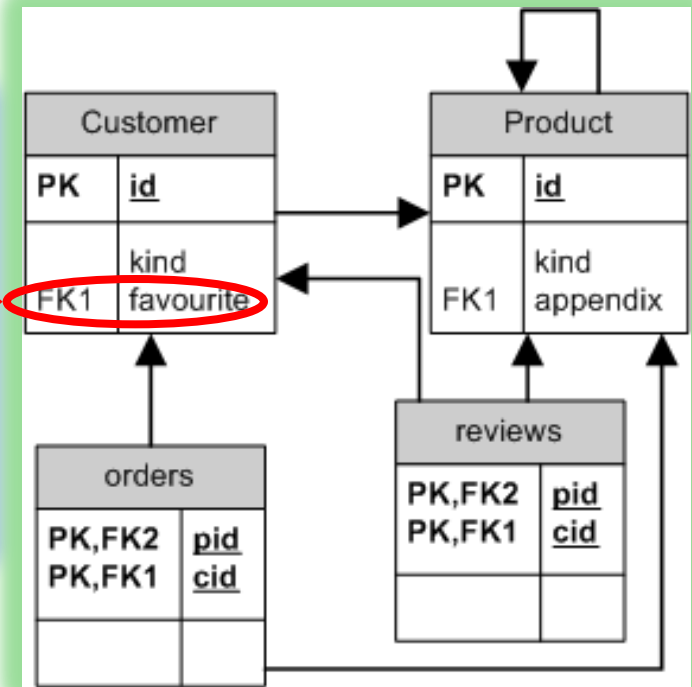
Customer

| PK | <u>id</u> |
|---|---|
| FK1 | kind<br>favourite |

Product

| PK | <u>id</u> |
|---|---|
| FK1 | kind<br>appendix |

orders

| PK,FK2<br>PK,FK1 | <u>pid</u><br><u>cid</u> |
|---|---|
| | |

reviews

| PK,FK2<br>PK,FK1 | <u>pid</u><br><u>cid</u> |
|---|---|
| | |